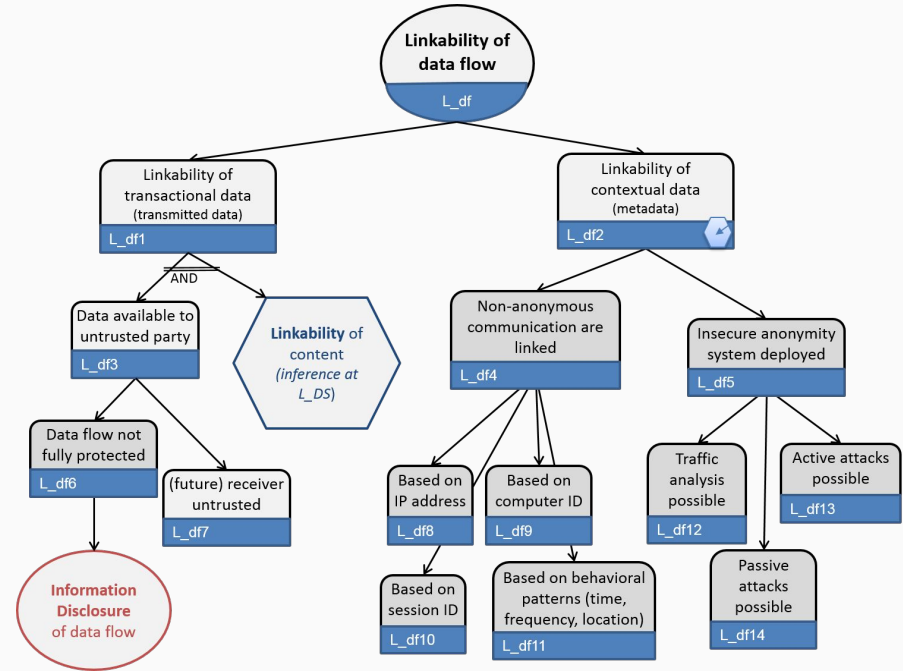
Linkability of data flow

L_df

Linkability of transactional data (transmitted data)

L_df1

AND

Linkability of contextual data (metadata)

L_df2

Data available to untrusted party

L_df3

Linkability of content (inference at L_DS)

Non-anonymous communication are linked

L_df4

Insecure anonymity system deployed

L_df5

Data flow not fully protected

L_df6

(future) receiver untrusted

L_df7

Information Disclosure of data flow

Based on IP address

L_df8

Based on computer ID

L_df9

Based on session ID

L_df10

Based on behavioral patterns (time, frequency, location)

L_df11

Traffic analysis possible

L_df12

Active attacks possible

L_df13

Passive attacks possible

L_df14